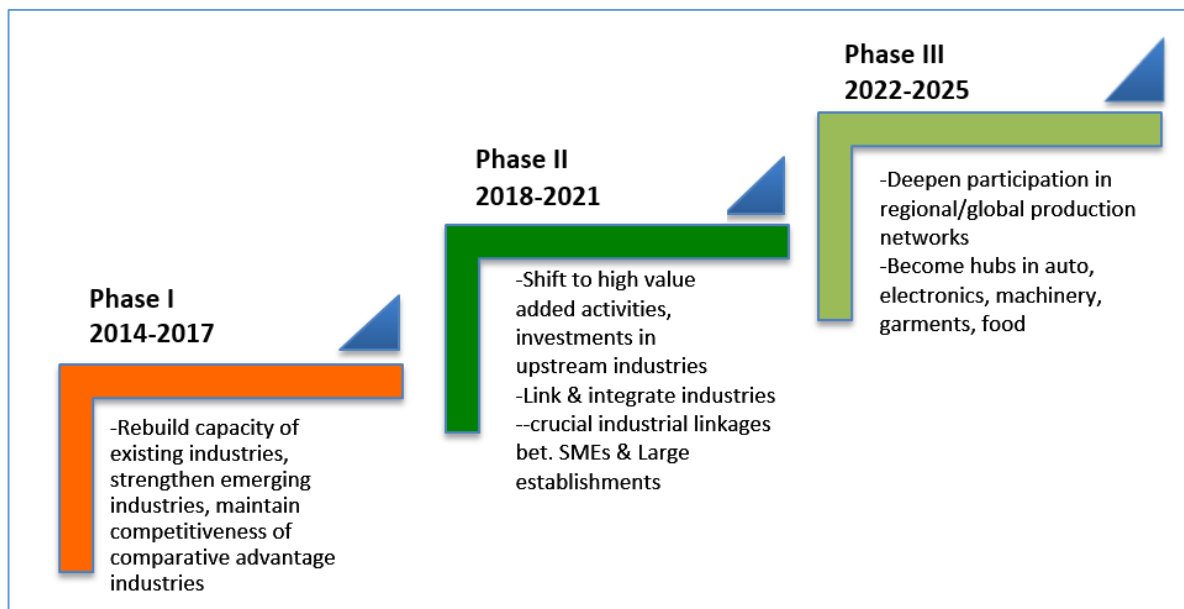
Phase I
2014-2017

-Rebuild capacity of existing industries, strengthen emerging industries, maintain competitiveness of comparative advantage industries

Phase II
2018-2021

-Shift to high value added activities, investments in upstream industries
-Link & integrate industries
--crucial industrial linkages bet. SMEs & Large establishments

Phase III
2022-2025

-Deepen participation in regional/global production networks
-Become hubs in auto, electronics, machinery, garments, food